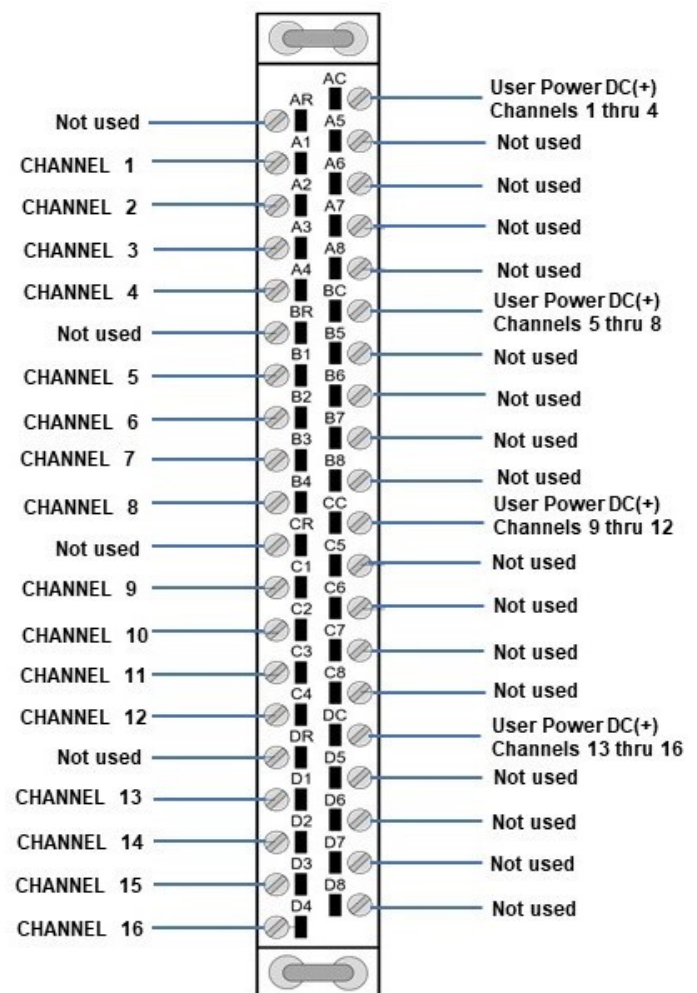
AC
User Power DC(+)
Channels 1 thru 4

AR
Not used

A5
Not used

A1
CHANNEL 1

A6
Not used

A2
CHANNEL 2

A7
Not used

A3
CHANNEL 3

A8
Not used

A4
CHANNEL 4

BC
User Power DC(+)
Channels 5 thru 8

BR
Not used

B5
Not used

B1
CHANNEL 5

B6
Not used

B2
CHANNEL 6

B7
Not used

B3
CHANNEL 7

B8
Not used

B4
CHANNEL 8

CC
User Power DC(+)
Channels 9 thru 12

CR
Not used

C5
Not used

C1
CHANNEL 9

C6
Not used

C2
CHANNEL 10

C7
Not used

C3
CHANNEL 11

C8
Not used

C4
CHANNEL 12

DC
User Power DC(+)
Channels 13 thru 16

DR
Not used

D5
Not used

D1
CHANNEL 13

D6
Not used

D2
CHANNEL 14

D7
Not used

D3
CHANNEL 15

D8
Not used

D4
CHANNEL 16